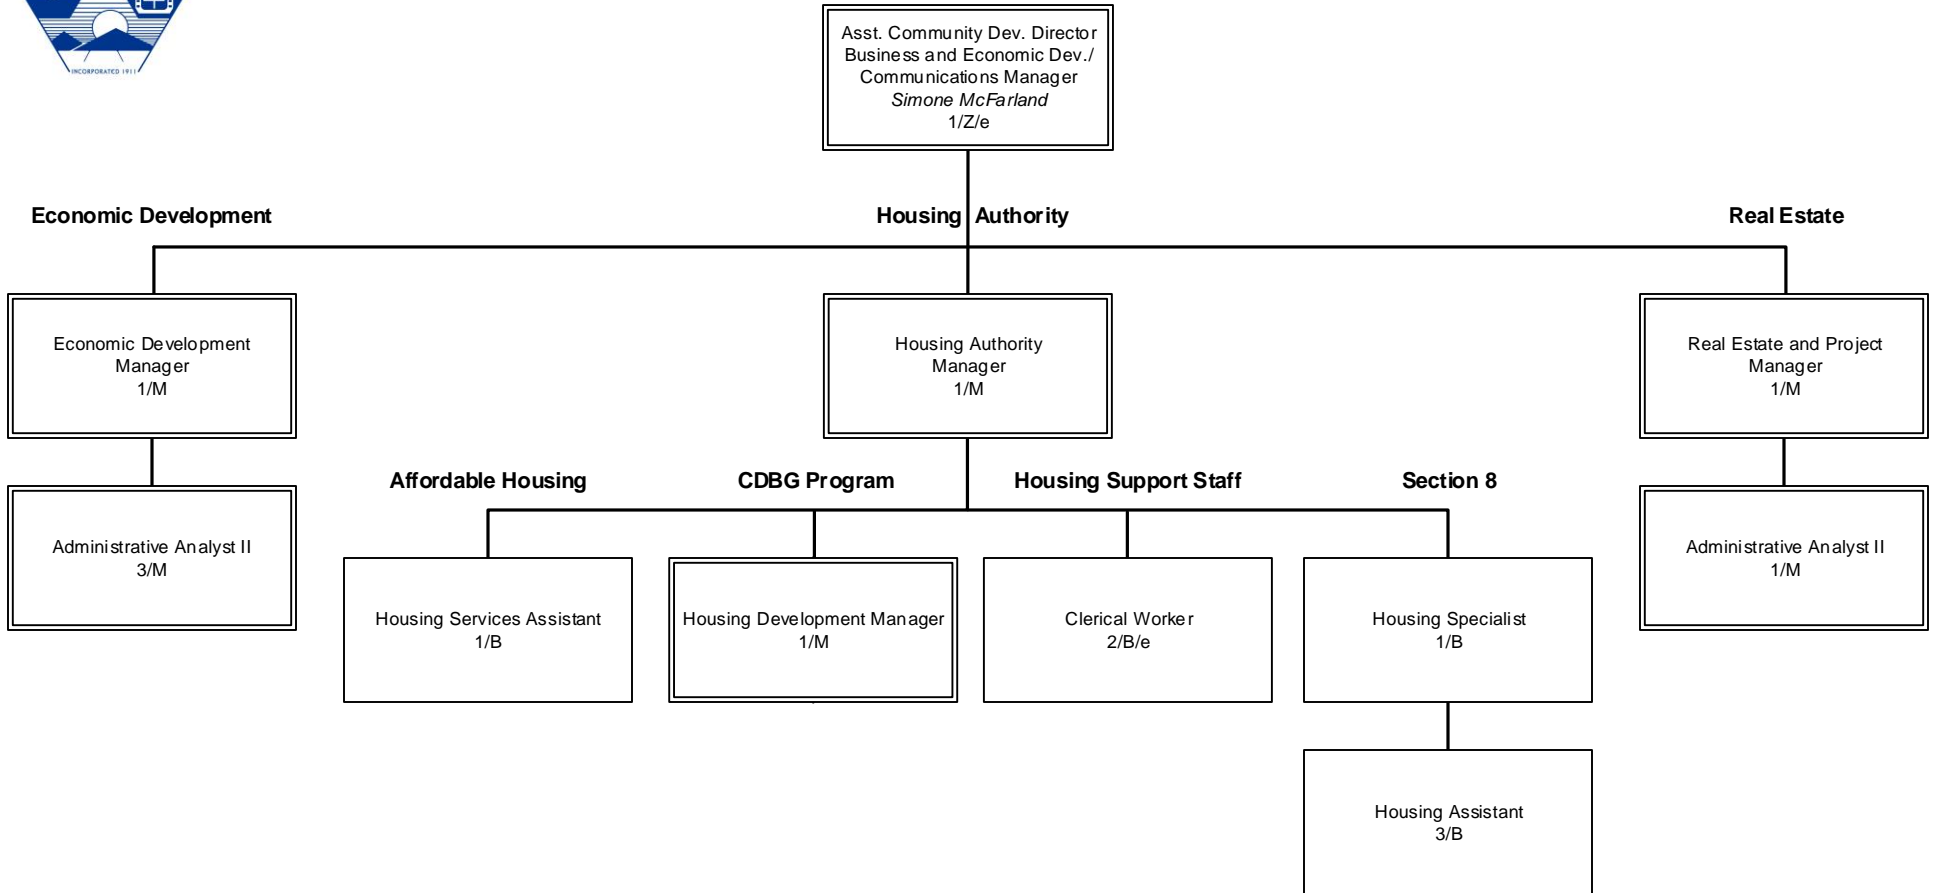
INCORPORATED 1911

Asst. Community Dev. Director
Business and Economic Dev./
Communications Manager
*Simone McFarland*
1/Z/e

Economic Development

Housing Authority

Real Estate

Economic Development Manager
1/M

Housing Authority Manager
1/M

Real Estate and Project Manager
1/M

Administrative Analyst II
3/M

Affordable Housing

CDBG Program

Housing Support Staff

Section 8

Administrative Analyst II
1/M

Housing Services Assistant
1/B

Housing Development Manager
1/M

Clerical Worker
2/B/e

Housing Specialist
1/B

Housing Assistant
3/B